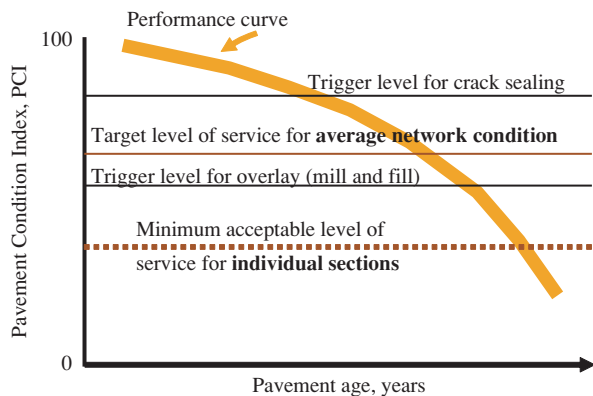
Performance curve

100

Trigger level for crack sealing

Target level of service for **average network condition**

Trigger level for overlay (mill and fill)

Minimum acceptable level of service for **individual sections**

Pavement Condition Index, PCI

0

Pavement age, years